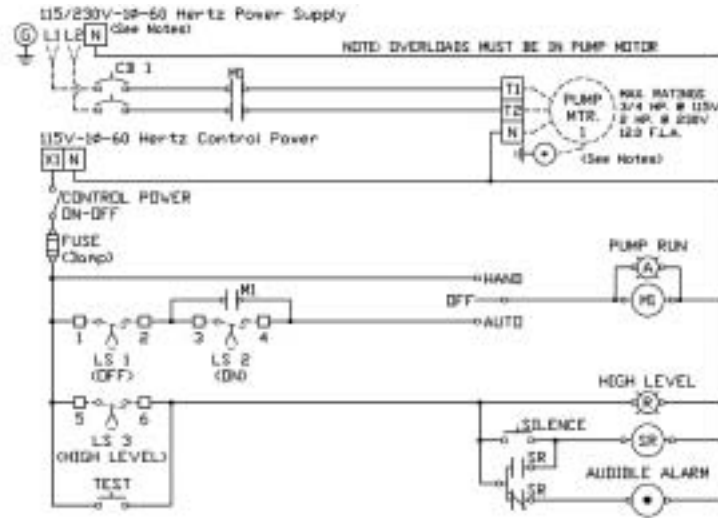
115/230V-1Ø-60 Hertz Power Supply
G L1 L2 N (See Notes)
NOTE: OVERLOADS MUST BE IN PUMP MOTOR
CB 1
M1
T1
T2
N
PUMP MTR. 1
MAX RATINGS 3/4 HP. @ 115V 2 HP. @ 230V 12.0 F.L.A.
(See Notes)
115V-1Ø-60 Hertz Control Power
X1 N
CONTROL POWER ON-OFF
FUSE (3amp)
PUMP RUN
A
HAND
OFF
AUTO
M1
M1
1 2 3 4
LS 1 (OFF)
LS 2 (ON)
HIGH LEVEL
R
5 6
LS 3 (HIGH LEVEL)
SILENCE
SR
SR
SR
AUDIBLE ALARM
TEST